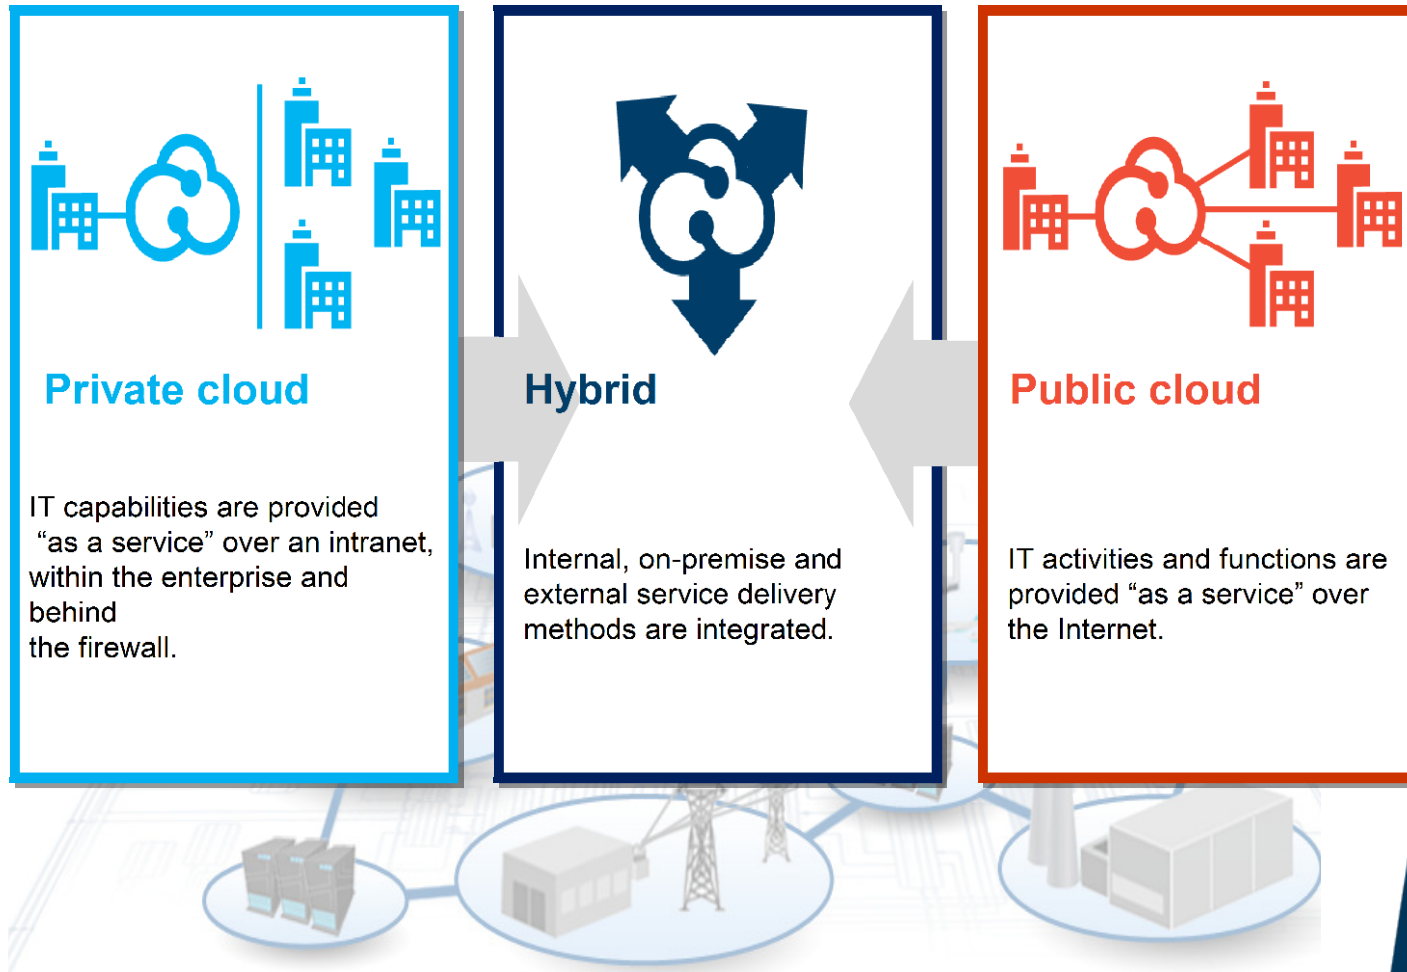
Private cloud

IT capabilities are provided “as a service” over an intranet, within the enterprise and behind the firewall.

Hybrid

Internal, on-premise and external service delivery methods are integrated.

Public cloud

IT activities and functions are provided “as a service” over the Internet.